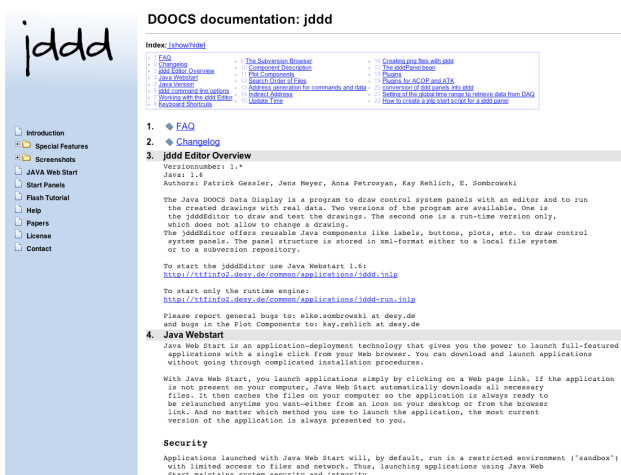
jddd

Introduction
Special Features
Screenshots
JAVA Web Start
Start Panels
Flash Tutorial
Help
Papers
License
Contact

DOOCS documentation: jddd

Index: [show/hide]

1 FAQ
2 Changelog
3 jddd Editor Overview
4 Java Webstart
5 Java Version
6 jddd command line options
7 Working with the jddd Editor
8 Keyboard Shortcuts
9 The Subversion Browser
10 Component Description
11 Plot Components
12 Search Order of Files
13 Address generation for commands and data
14 Indirect Address
15 Update Time
16 Creating png files with jddd
17 The jdddPanel bean
18 Plugins
19 Plugins for ACOP and ATK
20 conversion of ddd panels into jddd
21 Setting of the global time range to retrieve data from DAQ
22 How to create a jnlp start script for a jddd panel

1. FAQ

2. Changelog

3. jddd Editor Overview

Versionnumber: 1.*
Java: 1.6
Authors: Patrick Gessler, Jens Meyer, Anna Petrosyan, Kay Rehlich, E. Sombrowski

The Java DOOCS Data Display is a program to draw control system panels with an editor and to run the created drawings with real data. Two versions of the program are available. One is the jdddEditor to draw and test the drawings. The second one is a run-time version only, which does not allow to change a drawing.
The jdddEditor offers reusable Java components like labels, buttons, plots, etc. to draw control system panels. The panel structure is stored in xml-format either to a local file system or to a subversion repository.

To start the jdddEditor use Java Webstart 1.6:
http://ttfinfo2.desy.de/common/applications/jddd.jnlp

To start only the runtime engine:
http://ttfinfo2.desy.de/common/applications/jddd-run.jnlp

Please report general bugs to: elke.sombrowski at desy.de
and bugs in the Plot Components to: kay.rehlich at desy.de

4. Java Webstart

Java Web Start is an application-deployment technology that gives you the power to launch full-featured applications with a single click from your Web browser. You can download and launch applications without going through complicated installation procedures.

With Java Web Start, you launch applications simply by clicking on a Web page link. If the application is not present on your computer, Java Web Start automatically downloads all necessary files. It then caches the files on your computer so the application is always ready to be relaunched anytime you want—either from an icon on your desktop or from the browser link. And no matter which method you use to launch the application, the most current version of the application is always presented to you.

Security

Applications launched with Java Web Start will, by default, run in a restricted environment ("sandbox") with limited access to files and network. Thus, launching applications using Java Web Start maintains system security and integrity.